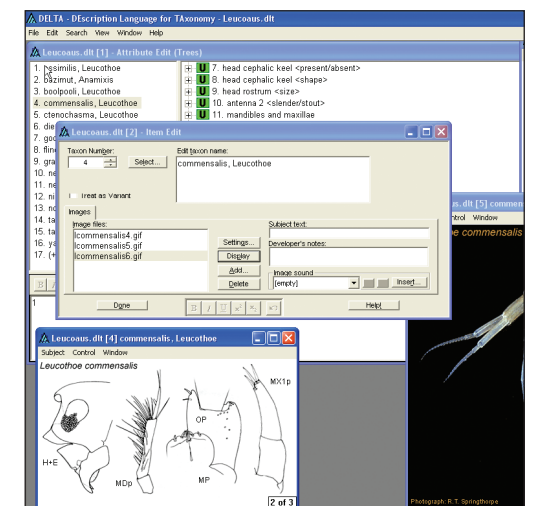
DELTA - DEscription Language for TAxonomy - Leucoaus.dlt

File Edit Search View Window Help

Leucoaus.dlt [1] - Attribute Edit (Trees)

1. assimilis, Leucothoe
2. azimut, Anamixis
3. boolpooli, Leucothoe
4. commensalis, Leucothoe
5. ctenochasma, Leucothoe
6. die
7. goo
8. flin
9. gra
10. ne
11. ne
12. ni
13. ro
14. ta
15. ta
16. ya
17. (+

U 7. head cephalic keel <present/absent>
U 8. head cephalic keel <shape>
U 9. head rostrum <size>
U 10. antenna 2 <slender/stout>
U 11. mandibles and maxillae

Leucoaus.dlt [2] - Item Edit

Taxon Number:
4
Select...
Edit taxon name:
commensalis, Leucothoe
Treat as Variant

Images
Image files:
lcommensalis4.gif
lcommensalis5.gif
lcommensalis6.gif
Settings...
Display
Add...
Delete
Subject text:
Developer's notes:
Image sound
[empty]
Insert...
Done
B I U $x^2$ $x_2$
Help

Leucoaus.dlt [5] commens
ntrol Window
oe commensalis

Leucoaus.dlt [4] commensalis, Leucothoe
Subject Control Window
Leucothoe commensalis
MX1p
OP
H+E
MDp
MP
2 of 3

Photograph: R.T. Springthorpe